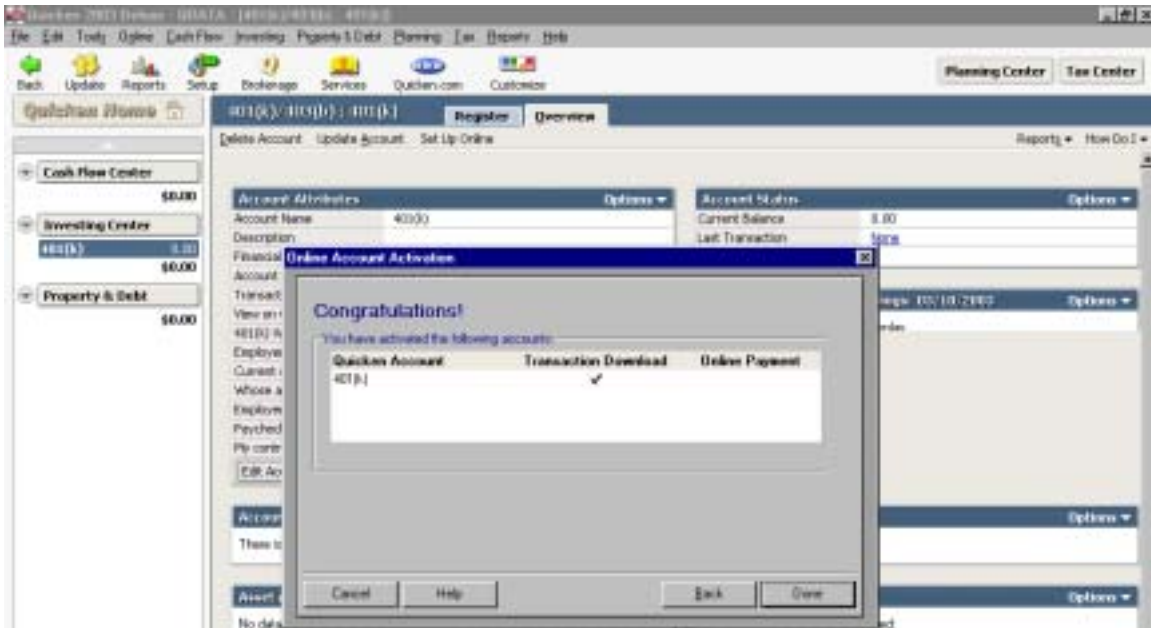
Quicken 2003 Deluxe - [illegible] - [401(k)/403(b) : 401(k)]

File Edit Tools Online Cash Flow Investing Property & Debt Planning Tax Reports Help

Back Update Reports Setup Brokerage Services Quicken.com Customize

Planning Center Tax Center

Quicken Home

401(k)/403(b) : 401(k)

Register Overview

Delete Account Update Account Set Up Online

Reports ▾ How Do I ▾

Cash Flow Center
$0.00

Investing Center
401(k) 0.00
$0.00

Property & Debt
$0.00

Account Attributes Options ▾
Account Name 401(k)
Description
Financial
Account
Transact
View on
401(k) A
Employe
Current
Whose a
Employe
Paycheck
My contr
Edit Ac

Account Status Options ▾
Current Balance 0.00
Last Transaction None

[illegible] 10/18/2003 Options ▾
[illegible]

Accou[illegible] Options ▾
There is

Asset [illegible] Options ▾
No data

Online Account Activation

Congratulations!

You have activated the following accounts:

| Quicken Account | Transaction Download | Online Payment |
|---|---|---|
| 401(k) | ✔ | |

Cancel Help Back Done